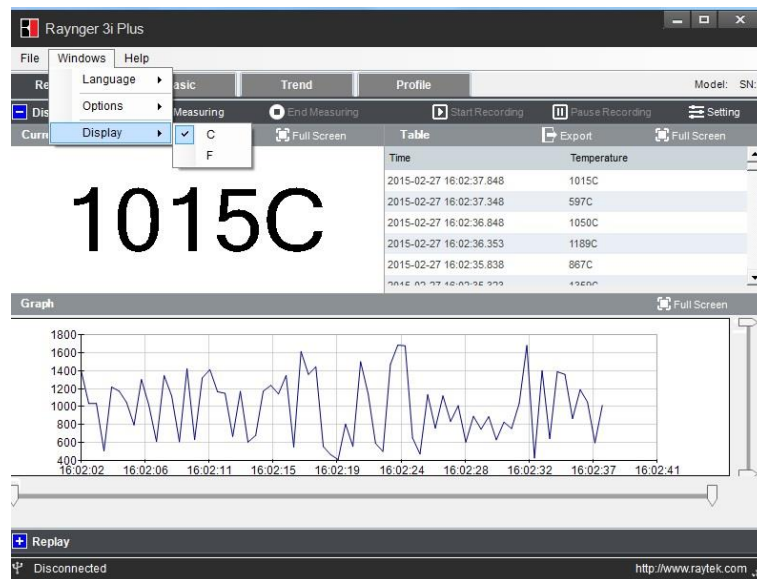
Raynger 3i Plus

File Windows Help

Language
Options
Display
C
F

Re asic Trend Profile Model: SN:

Dis Measuring End Measuring Start Recording Pause Recording Setting

Curr Full Screen Table Export Full Screen

1015C

| Time | Temperature |
|---|---|
| 2015-02-27 16:02:37.848 | 1015C |
| 2015-02-27 16:02:37.348 | 597C |
| 2015-02-27 16:02:36.848 | 1050C |
| 2015-02-27 16:02:36.353 | 1189C |
| 2015-02-27 16:02:35.838 | 867C |
| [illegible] | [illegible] |

Graph Full Screen

1800
1600
1400
1200
1000
800
600
400
16:02:02 16:02:06 16:02:11 16:02:15 16:02:19 16:02:24 16:02:28 16:02:32 16:02:37 16:02:41

Replay

Disconnected http://www.raytek.com